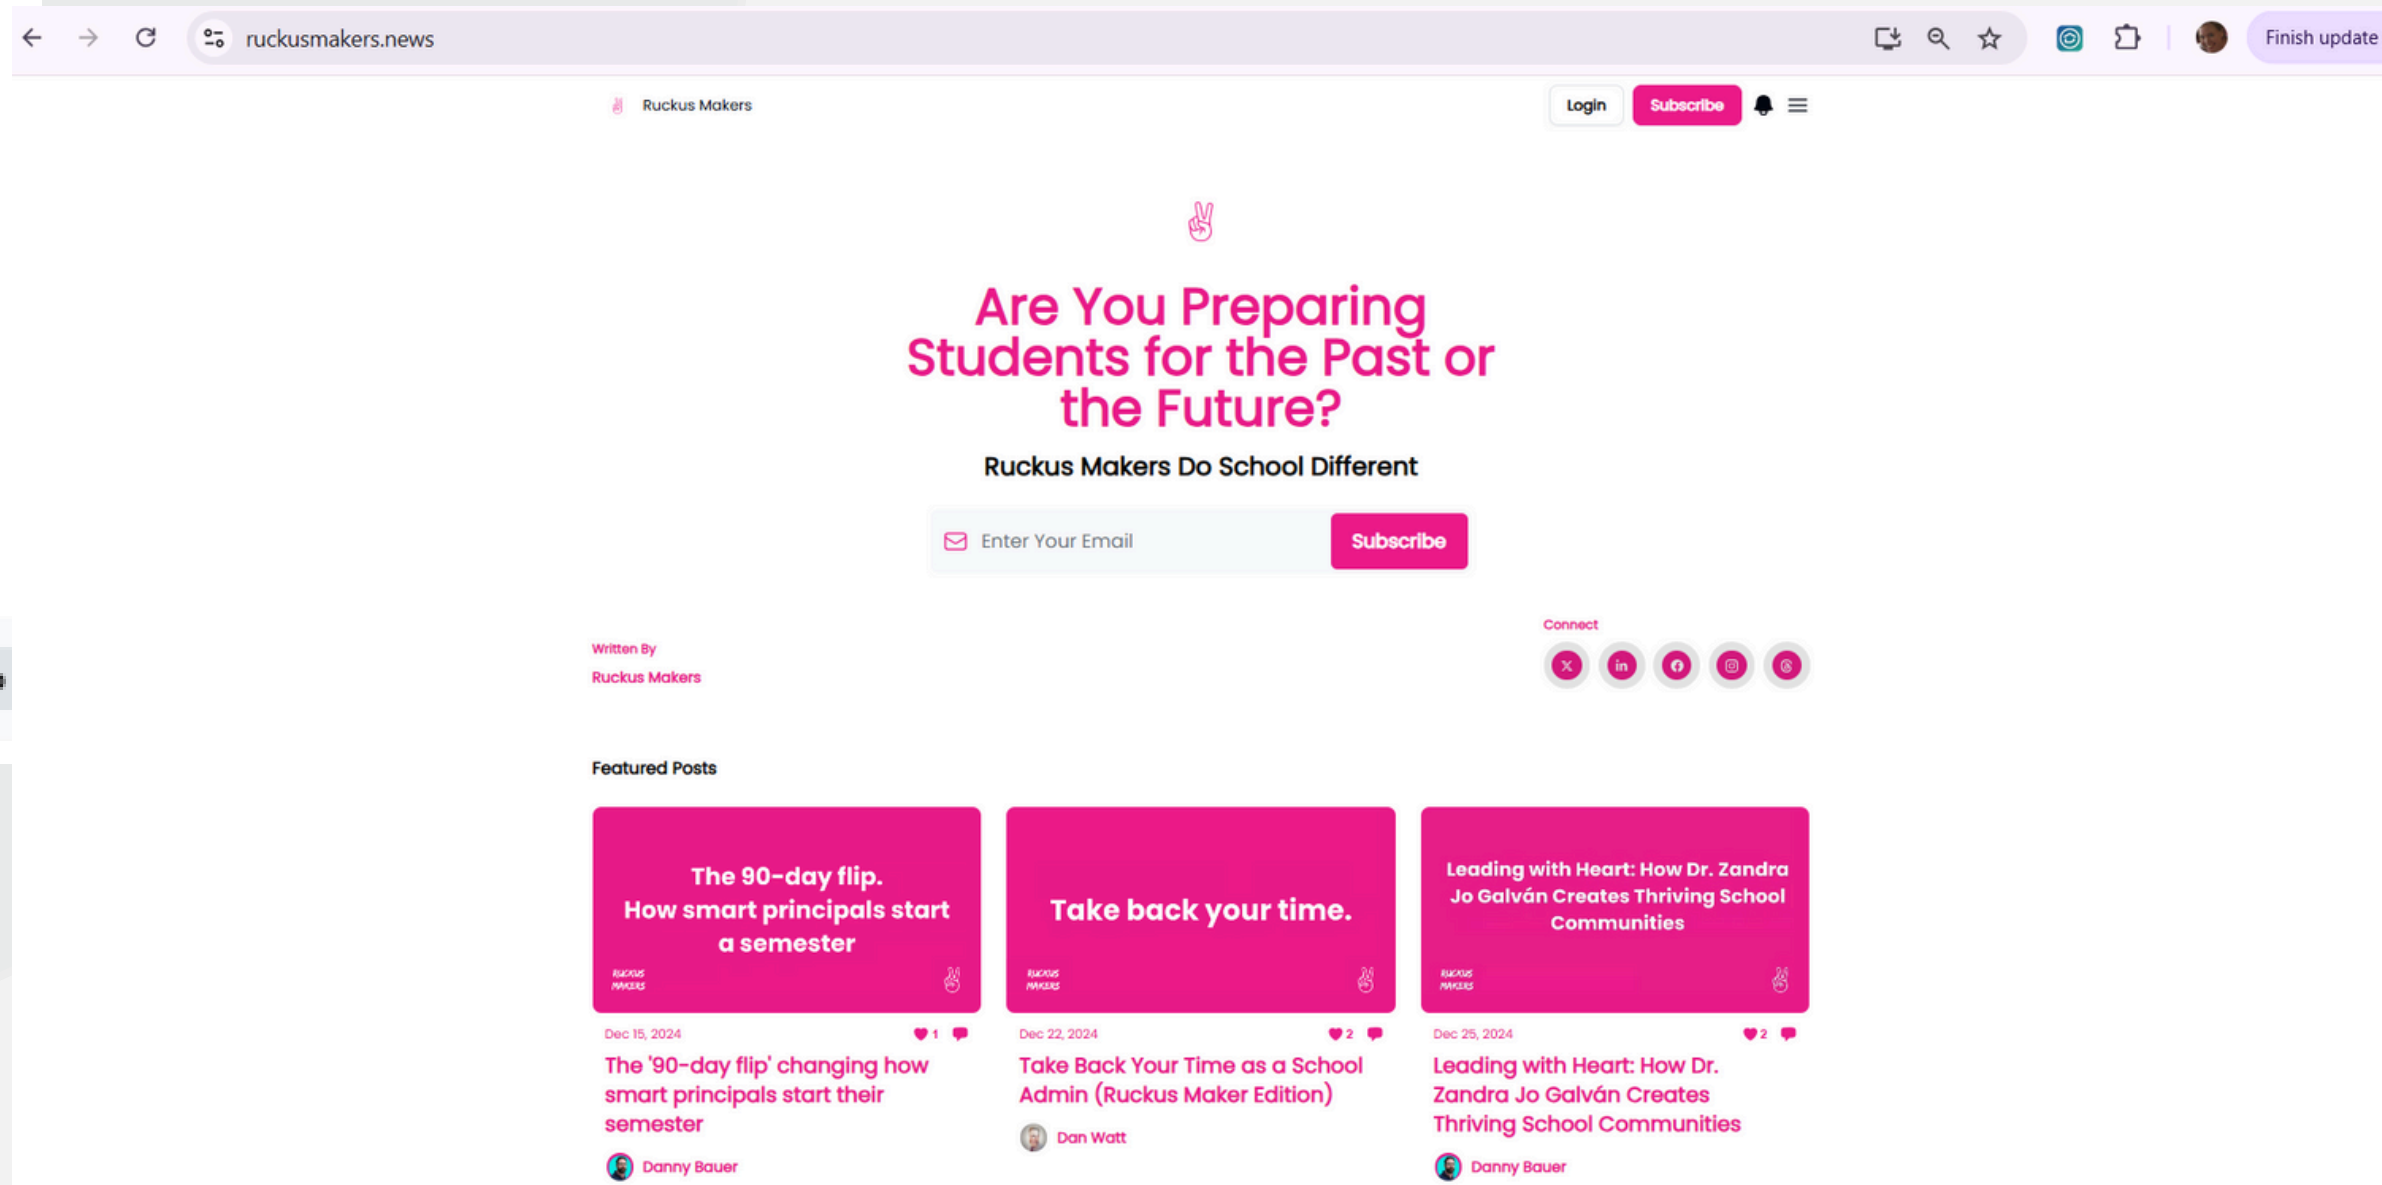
ruckusmakers.news

Finish update

Ruckus Makers

Login Subscribe

Are You Preparing Students for the Past or the Future?

Ruckus Makers Do School Different

Enter Your Email Subscribe

Written By
Ruckus Makers

Connect

Featured Posts

The 90-day flip. How smart principals start a semester

RUCKUS MAKERS

Dec 15, 2024 1

The '90-day flip' changing how smart principals start their semester

Danny Bauer

Take back your time.

RUCKUS MAKERS

Dec 22, 2024 2

Take Back Your Time as a School Admin (Ruckus Maker Edition)

Dan Watt

Leading with Heart: How Dr. Zandra Jo Galván Creates Thriving School Communities

RUCKUS MAKERS

Dec 25, 2024 2

Leading with Heart: How Dr. Zandra Jo Galván Creates Thriving School Communities

Danny Bauer